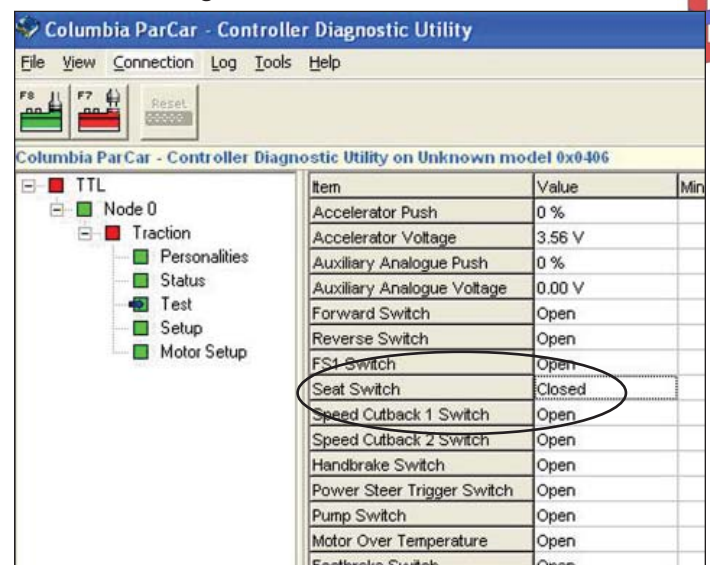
Columbia ParCar - Controller Diagnostic Utility

File View Connection Log Tools Help

F8 F7 Reset

Columbia ParCar - Controller Diagnostic Utility on Unknown model 0x0406

TTL
Node 0
Traction
Personalities
Status
Test
Setup
Motor Setup

| Item | Value | Min |
|---|---|---|
| Accelerator Push | 0 % | |
| Accelerator Voltage | 3.56 V | |
| Auxiliary Analogue Push | 0 % | |
| Auxiliary Analogue Voltage | 0.00 V | |
| Forward Switch | Open | |
| Reverse Switch | Open | |
| FS1 Switch | Open | |
| Seat Switch | Closed | |
| Speed Cutback 1 Switch | Open | |
| Speed Cutback 2 Switch | Open | |
| Handbrake Switch | Open | |
| Power Steer Trigger Switch | Open | |
| Pump Switch | Open | |
| Motor Over Temperature | Open | |
| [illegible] | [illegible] | |